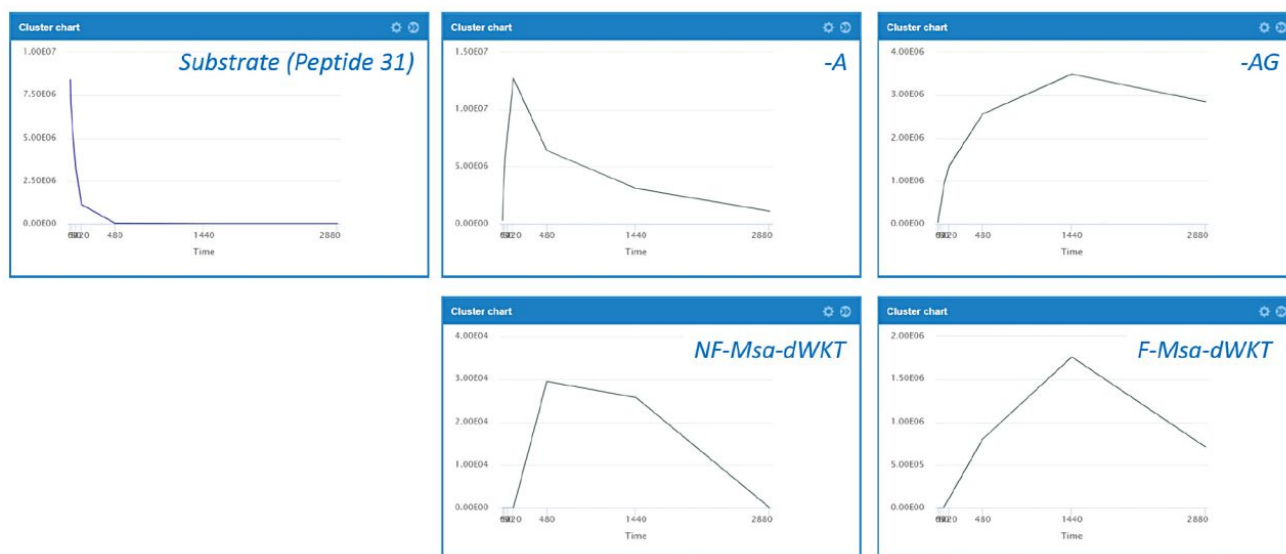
Cluster chart

Substrate (Peptide 31)

1.00E07
7.50E06
5.00E06
2.50E06
0.00E00
60120 480 1440 2880
Time

Cluster chart

-A

1.50E07
1.00E07
5.00E06
0.00E00
60120 480 1440 2880
Time

Cluster chart

-AG

4.00E06
3.00E06
2.00E06
1.00E06
0.00E00
60120 480 1440 2880
Time

Cluster chart

NF-Msa-dWKT

4.00E04
3.00E04
2.00E04
1.00E04
0.00E00
60120 480 1440 2880
Time

Cluster chart

F-Msa-dWKT

2.00E06
1.50E06
1.00E06
5.00E05
0.00E00
60120 480 1440 2880
Time